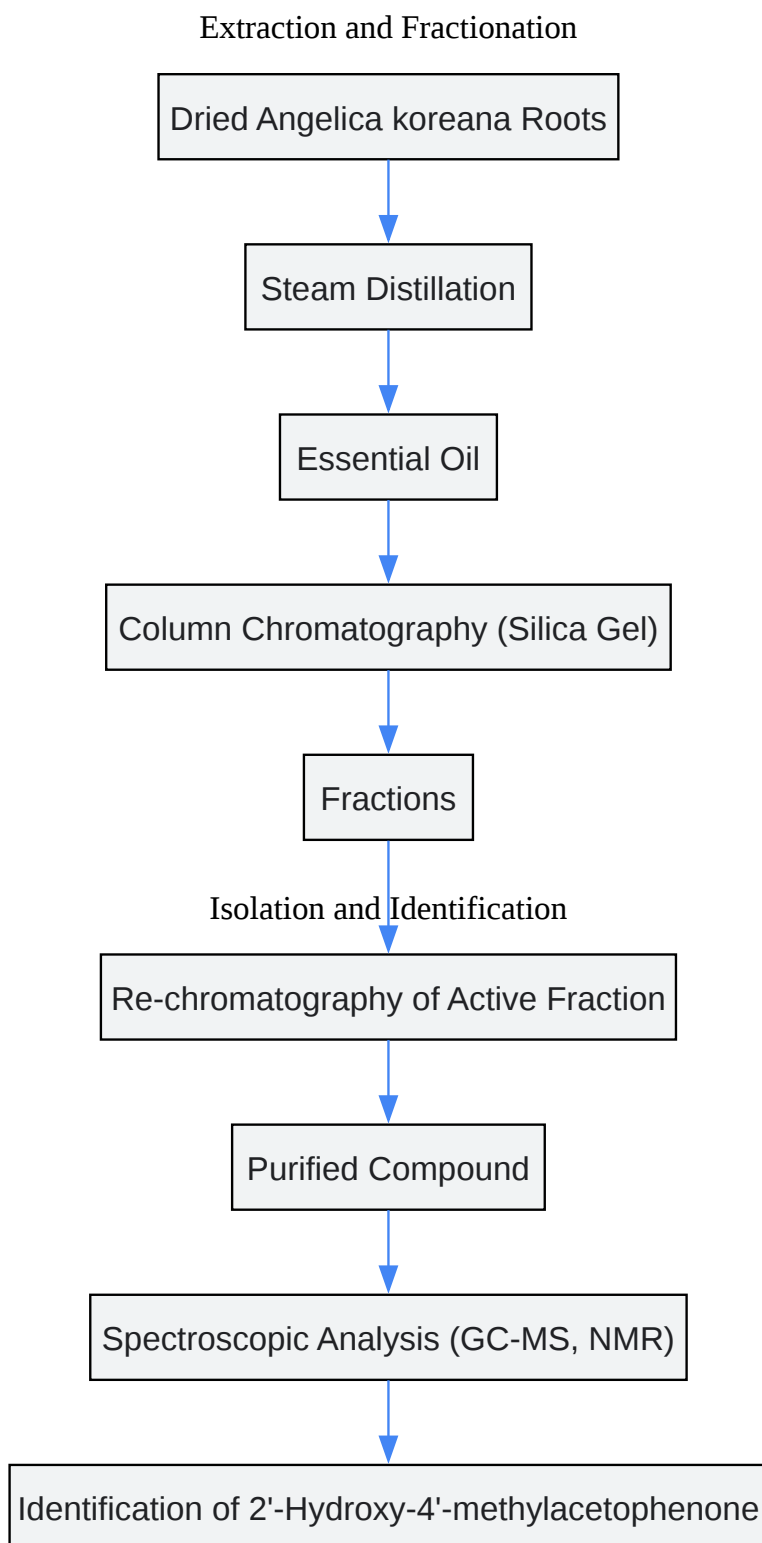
Extraction and Fractionation

Dried Angelica koreana Roots

Steam Distillation

Essential Oil

Column Chromatography (Silica Gel)

Fractions

Isolation and Identification

Re-chromatography of Active Fraction

Purified Compound

Spectroscopic Analysis (GC-MS, NMR)

Identification of 2'-Hydroxy-4'-methylacetophenone